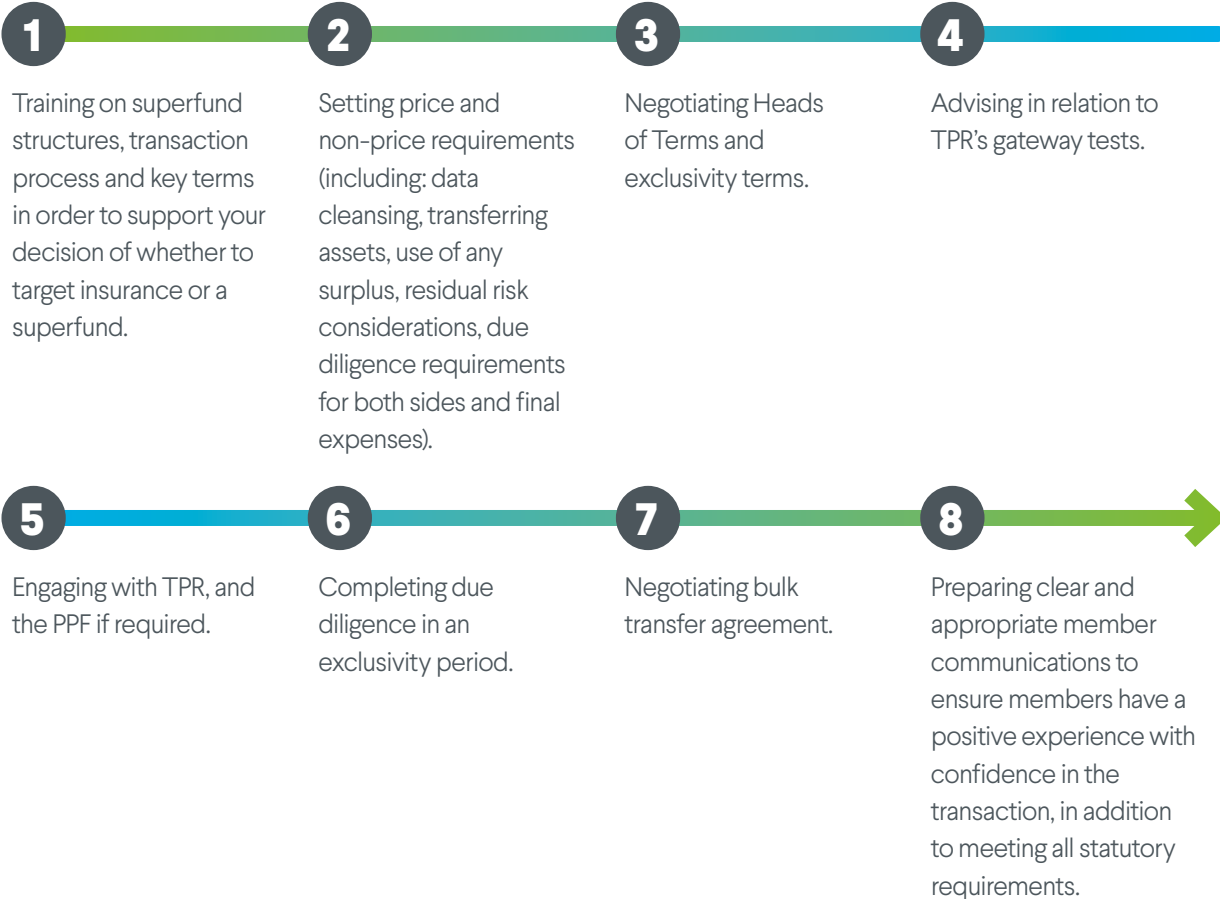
1

Training on superfund structures, transaction process and key terms in order to support your decision of whether to target insurance or a superfund.

2

Setting price and non-price requirements (including: data cleansing, transferring assets, use of any surplus, residual risk considerations, due diligence requirements for both sides and final expenses).

3

Negotiating Heads of Terms and exclusivity terms.

4

Advising in relation to TPR's gateway tests.

5

Engaging with TPR, and the PPF if required.

6

Completing due diligence in an exclusivity period.

7

Negotiating bulk transfer agreement.

8

Preparing clear and appropriate member communications to ensure members have a positive experience with confidence in the transaction, in addition to meeting all statutory requirements.